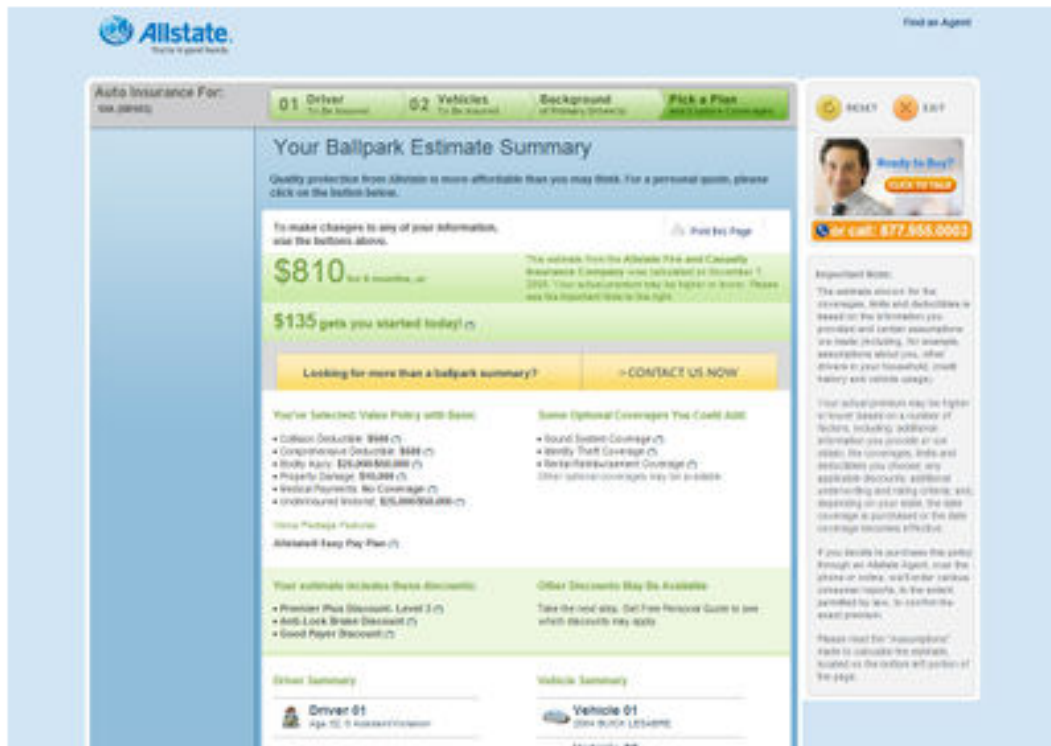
Allstate.
You're in good hands.

Find an Agent

Auto Insurance For:
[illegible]

01 Driver To Be Insured
02 Vehicles To Be Insured
Background of Primary Driver(s)
Pick a Plan and Explore Coverages

RESET
EXIT

Ready to Buy?
CLICK TO TALK
or call: 877.555.0003

Your Ballpark Estimate Summary

Quality protection from Allstate is more affordable than you may think. For a personal quote, please click on the button below.

To make changes to any of your information, use the buttons above.

Print this Page

$810 for 6 months, or

The estimate from the Allstate Fire and Casualty Insurance Company was calculated on December 7, 2009. Your actual premium may be higher or lower. Please see the important notes to the right.

$135 gets you started today!

Looking for more than a ballpark summary?

> CONTACT US NOW

You've Selected: Value Policy with Basic

• Collision Deductible: $500
• Comprehensive Deductible: $500
• Bodily Injury: $25,000/$50,000
• Property Damage: $10,000
• Medical Payments: No Coverage
• Uninsured Motorist: $25,000/$50,000

View Package Features

Allstate® Easy Pay Plan

Some Optional Coverages You Could Add:

• Sound System Coverage
• Identity Theft Coverage
• Rental/Reimbursement Coverage
Other optional coverages may be available.

Your estimate includes these discounts:

• Premier Plus Discount, Level 3
• Anti-Lock Brake Discount
• Good Payer Discount

Other Discounts May Be Available

Take the next step. Get Free Personal Quote to see which discounts may apply.

Driver Summary

Driver 01
Age 32, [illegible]

Vehicle Summary

Vehicle 01
2004 BUICK LESABRE

Important Notes:

The estimate shown for the coverages, limits and deductibles is based on the information you provided and certain assumptions are made (including, for example, assumptions about you, other drivers in your household, credit history and vehicle usage).

Your actual premium may be higher or lower based on a number of factors, including: additional information you provide or we obtain; the coverages, limits and deductibles you choose; any applicable discounts; additional underwriting and rating criteria; and, depending on your state, the date coverage is purchased or the date coverage becomes effective.

If you decide to purchase this policy through an Allstate Agent, over the phone or online, we'll order various consumer reports, to the extent permitted by law, to confirm the exact premium.

Please read the "Assumptions" made to calculate the estimate, located on the bottom left portion of this page.